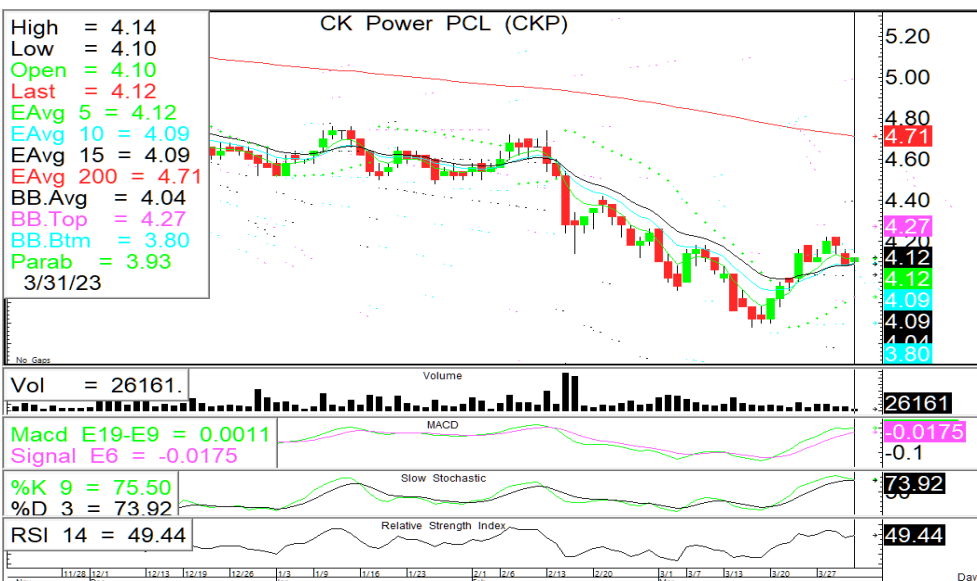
CK Power PCL (CKP)

High = 4.14
Low = 4.10
Open = 4.10
Last = 4.12
EAvg 5 = 4.12
EAvg 10 = 4.09
EAvg 15 = 4.09
EAvg 200 = 4.71
BB.Avg = 4.04
BB.Top = 4.27
BB.Btm = 3.80
Parab = 3.93
3/31/23

No. Gaps

5.20
5.00
4.80
4.71
4.60
4.40
4.27
4.20
4.12
4.12
4.09
4.09
4.04
3.80

Vol = 26161.
Volume
26161

Macd E19-E9 = 0.0011
Signal E6 = -0.0175
MACD
-0.0175
-0.1

%K 9 = 75.50
%D 3 = 73.92
Slow Stochastic
73.92

RSI 14 = 49.44
Relative Strength Index
49.44

11/28 12/1 12/13 12/19 12/26 1/3 1/9 1/16 1/23 2/6 2/13 2/20 3/1 3/7 3/13 3/20 3/27
Dec